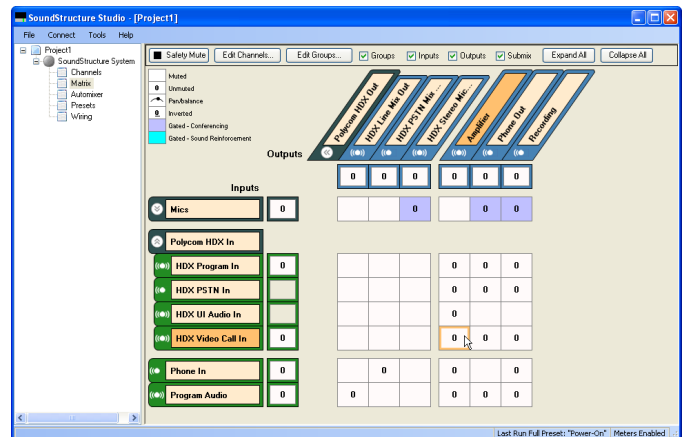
SoundStructure Studio - [Project1]

File Connect Tools Help

Project1
SoundStructure System
Channels
Matrix
Automixer
Presets
Wiring

Safety Mute | Edit Channels... | Edit Groups... | Groups | Inputs | Outputs | Submix | Expand All | Collapse All

Muted
0 Unmuted
Pan/balance
0 Inverted
Gated - Conferencing
Gated - Sound Reinforcement

Polycom HDX Out
HDX Line Mic Out
HDX PSTN Mix ...
HDX Stereo Mic...
Amplifier
Phone Out
Recording

Outputs

| 0 | 0 | 0 | 0 | 0 | 0 |

Inputs

Mics 0 | | | 0 | | 0 | 0

Polycom HDX In

HDX Program In 0 | | | | 0 | 0 | 0
HDX PSTN In | | | | 0 | 0 | 0
HDX UI Audio In | | | | 0 | |
HDX Video Call In 0 | | | | 0 | 0 | 0

Phone In 0 | | 0 | | 0 | | 0
Program Audio 0 | 0 | | | 0 | 0 | 0

Last Run Full Preset: "Power-On" | Meters Enabled